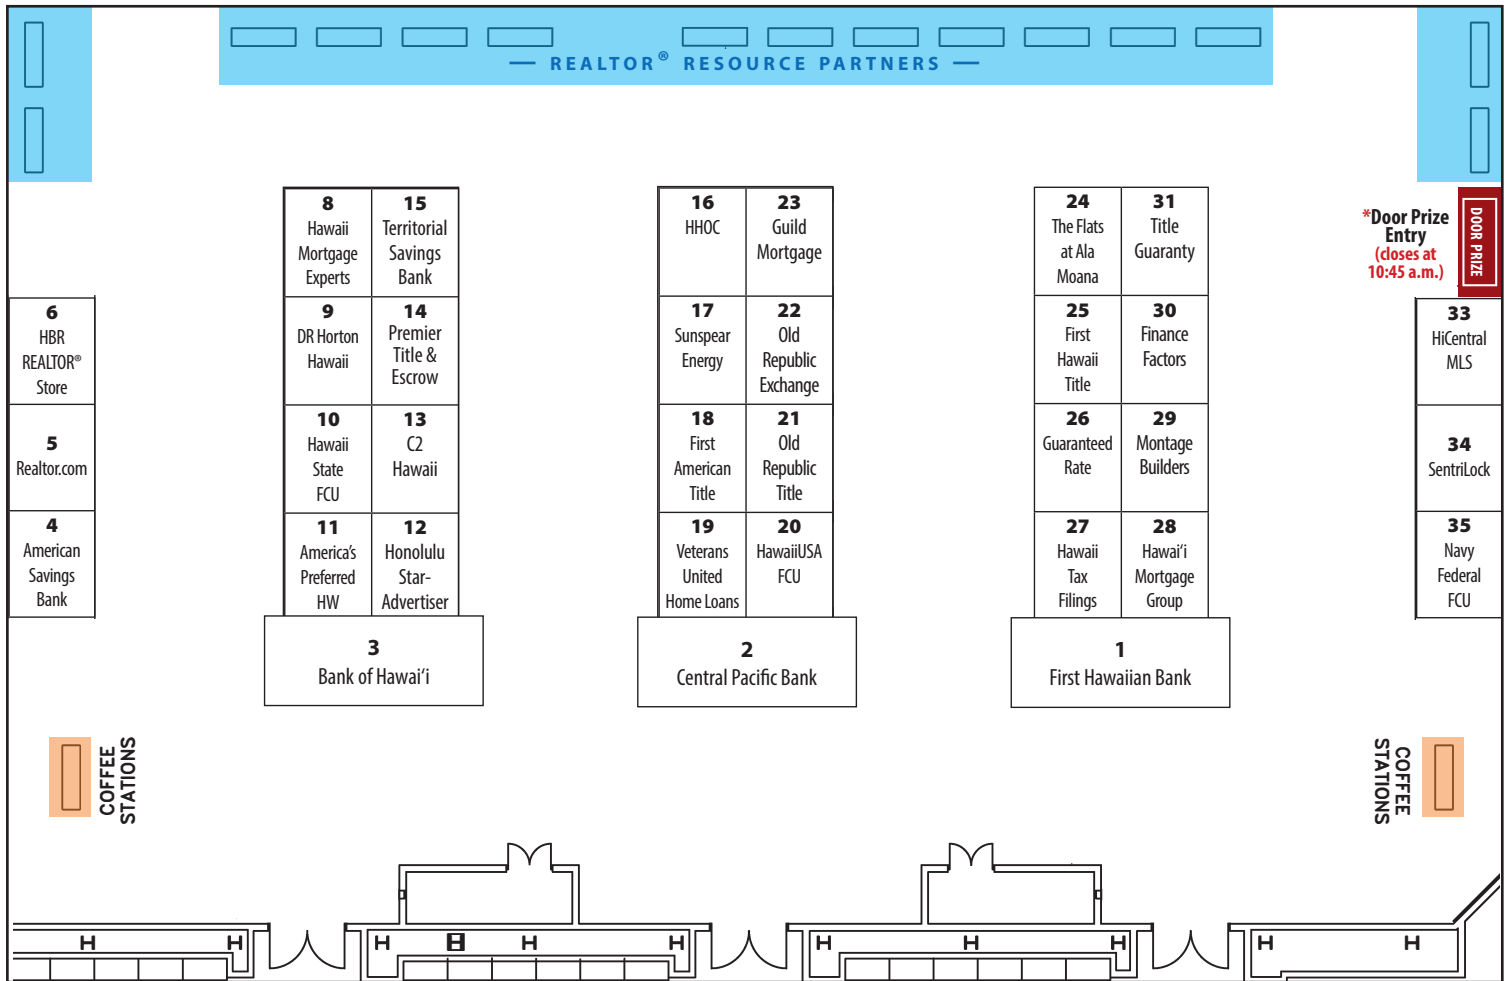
— REALTOR® RESOURCE PARTNERS —

8
Hawaii Mortgage Experts

15
Territorial Savings Bank

9
DR Horton Hawaii

14
Premier Title & Escrow

10
Hawaii State FCU

13
C2 Hawaii

11
America's Preferred HW

12
Honolulu Star-Advertiser

3
Bank of Hawai'i

16
HHOC

23
Guild Mortgage

17
Sunspear Energy

22
Old Republic Exchange

18
First American Title

21
Old Republic Title

19
Veterans United Home Loans

20
HawaiiUSA FCU

2
Central Pacific Bank

24
The Flats at Ala Moana

31
Title Guaranty

25
First Hawaii Title

30
Finance Factors

26
Guaranteed Rate

29
Montage Builders

27
Hawaii Tax Filings

28
Hawai'i Mortgage Group

1
First Hawaiian Bank

6
HBR REALTOR® Store

5
Realtor.com

4
American Savings Bank

*Door Prize Entry
(closes at 10:45 a.m.)

DOOR PRIZE

33
HiCentral MLS

34
SentriLock

35
Navy Federal FCU

COFFEE STATIONS

COFFEE STATIONS

H H H H H H H H H H